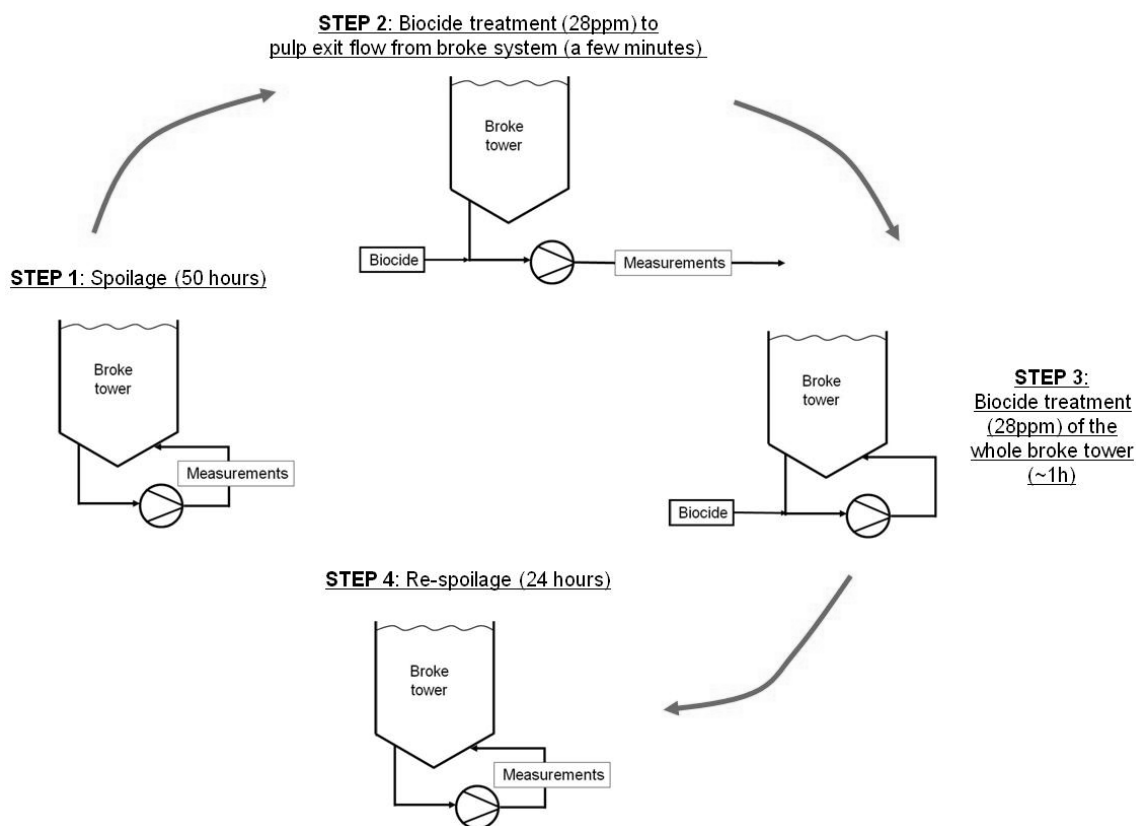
STEP 2: Biocide treatment (28ppm) to pulp exit flow from broke system (a few minutes)

Broke tower

Biocide

Measurements

STEP 1: Spoilage (50 hours)

Broke tower

Measurements

Broke tower

STEP 3: Biocide treatment (28ppm) of the whole broke tower (~1h)

Biocide

STEP 4: Re-spoilage (24 hours)

Broke tower

Measurements